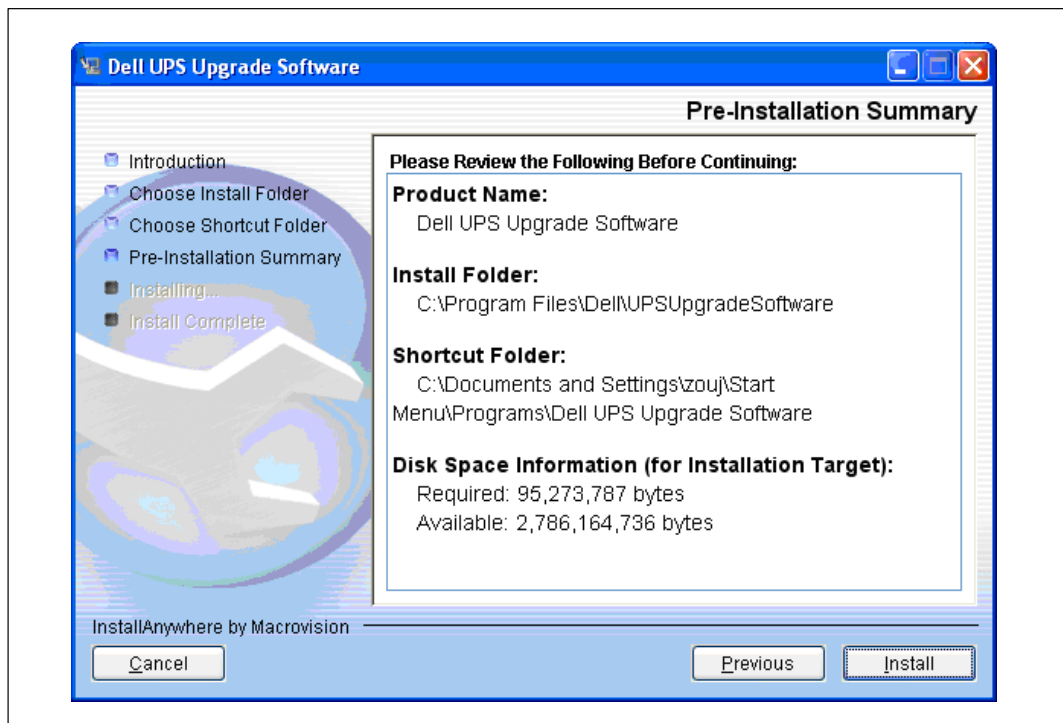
Dell UPS Upgrade Software

Pre-Installation Summary

Introduction
Choose Install Folder
Choose Shortcut Folder
Pre-Installation Summary
Installing...
Install Complete

Please Review the Following Before Continuing:

Product Name:
Dell UPS Upgrade Software

Install Folder:
C:\Program Files\Dell\UPSUpgradeSoftware

Shortcut Folder:
C:\Documents and Settings\zouj\Start Menu\Programs\Dell UPS Upgrade Software

Disk Space Information (for Installation Target):
Required: 95,273,787 bytes
Available: 2,786,164,736 bytes

InstallAnywhere by Macrovision

Cancel

Previous

Install